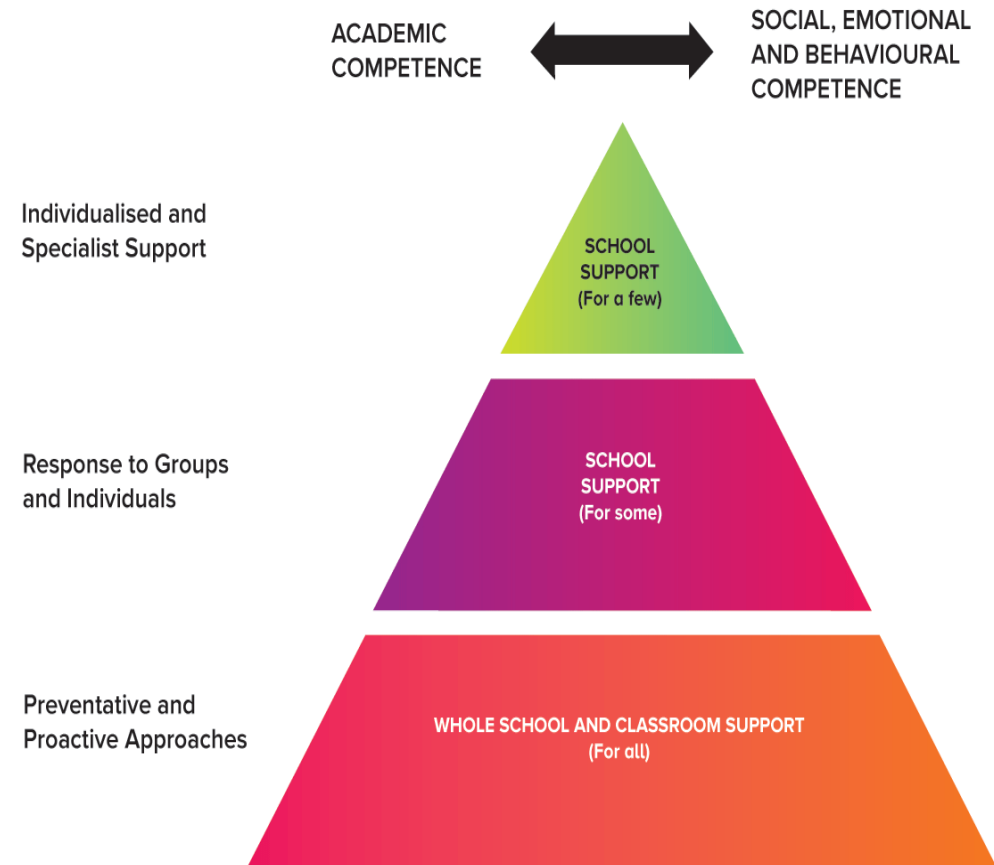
ACADEMIC COMPETENCE

SOCIAL, EMOTIONAL AND BEHAVIOURAL COMPETENCE

Individualised and Specialist Support

SCHOOL SUPPORT (For a few)

Response to Groups and Individuals

SCHOOL SUPPORT (For some)

Preventative and Proactive Approaches

WHOLE SCHOOL AND CLASSROOM SUPPORT (For all)